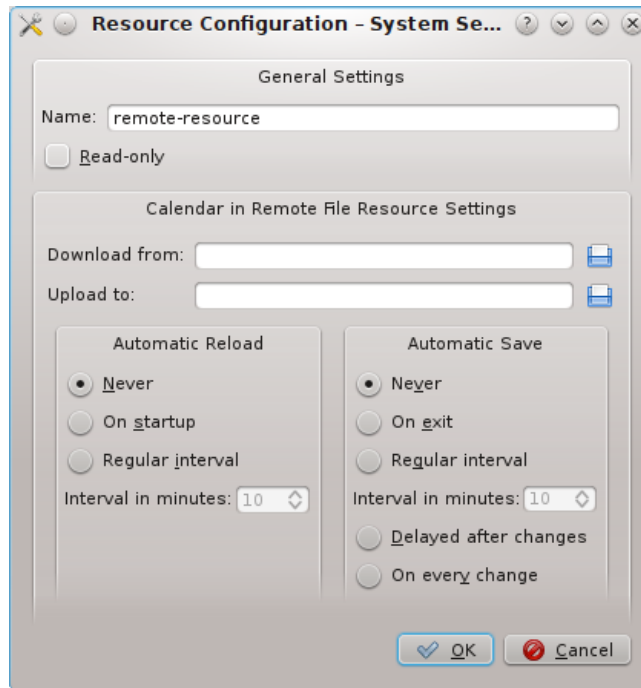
Resource Configuration - System Se...

General Settings

Name: remote-resource

Read-only

Calendar in Remote File Resource Settings

Download from:

Upload to:

Automatic Reload

Never

On startup

Regular interval

Interval in minutes: 10

Automatic Save

Never

On exit

Regular interval

Interval in minutes: 10

Delayed after changes

On every change

OK

Cancel